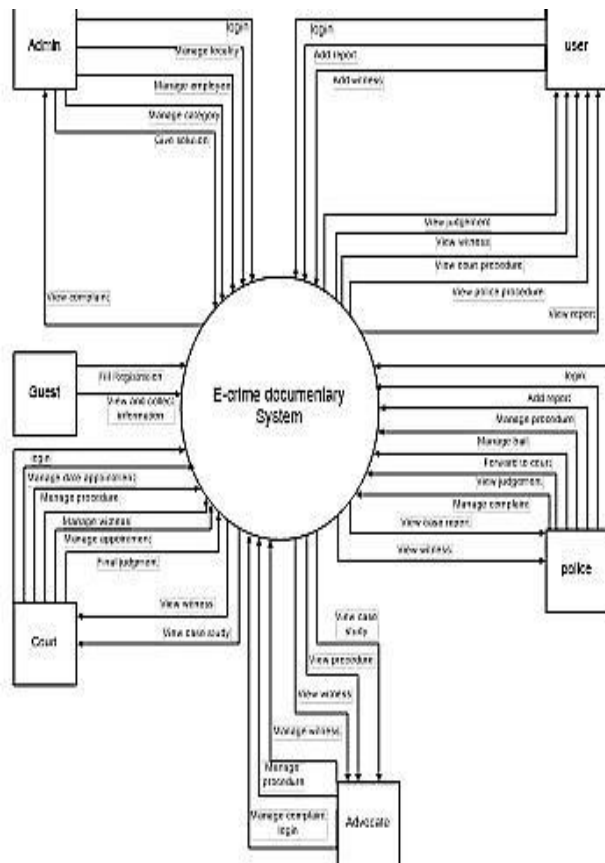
Admin

login

Manage locality

Manage employee

Manage category

Give solution

View complaint

login

user

Add report

Add witness

View judgement

View witness

View court procedure

View police procedure

View report

Guest

Fill Registration

View and collect information

E-crime documentary System

login

Add report

Manage procedure

Manage bail

Forward to court

View judgement

Manage complaint

View case report

View witness

police

login

Manage date appointment

Manage procedure

Manage witness

Manage appointment

Final judgment

View witness

View case study

Court

View case study

View procedure

View witness

Manage witness

Manage procedure

Manage complaint login

Advocate